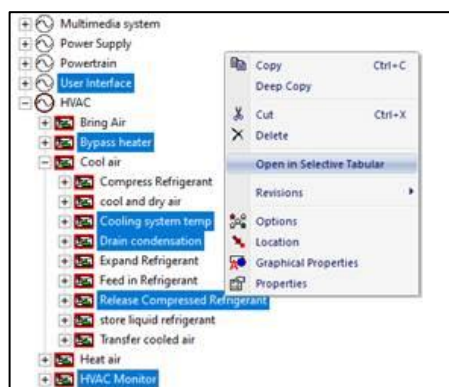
Multimedia system
Power Supply
Powertrain
User Interface
HVAC
Bring Air
Bypass heater
Cool air
Compress Refrigerant
cool and dry air
Cooling system temp
Drain condensation
Expand Refrigerant
Feed in Refrigerant
Release Compressed Refrigerant
store liquid refrigerant
Transfer cooled air
Heat air
HVAC Monitor

Copy Ctrl+C
Deep Copy
Cut Ctrl+X
Delete
Open in Selective Tabular
Revisions
Options
Location
Graphical Properties
Properties